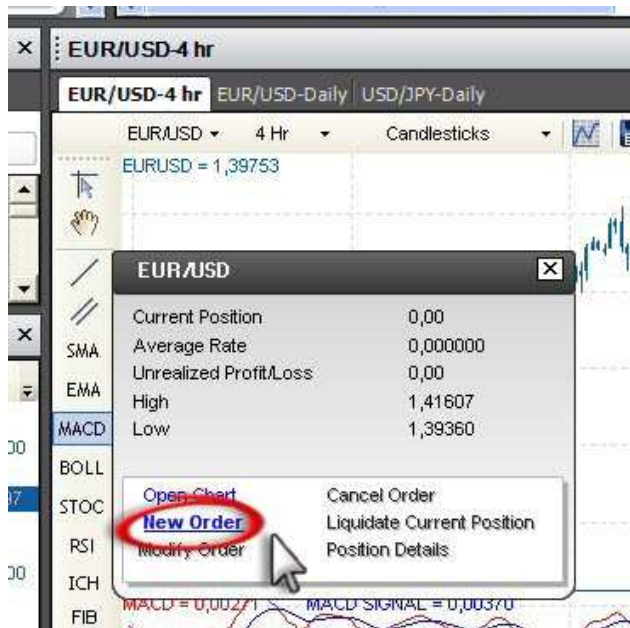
EUR/USD-4 hr

EUR/USD-4 hr EUR/USD-Daily USD/JPY-Daily

EUR/USD 4 Hr Candlesticks

EURUSD = 1,39753

SMA
EMA
MACD
BOLL
STOC
RSI
ICH
FIB

00
97
00

EUR/USD

| | |
|---|---|
| Current Position | 0,00 |
| Average Rate | 0,000000 |
| Unrealized Profit/Loss | 0,00 |
| High | 1,41607 |
| Low | 1,39360 |

Open Chart
New Order
Modify Order

Cancel Order
Liquidate Current Position
Position Details

MACD = 0,00271 MACD SIGNAL = 0,00370